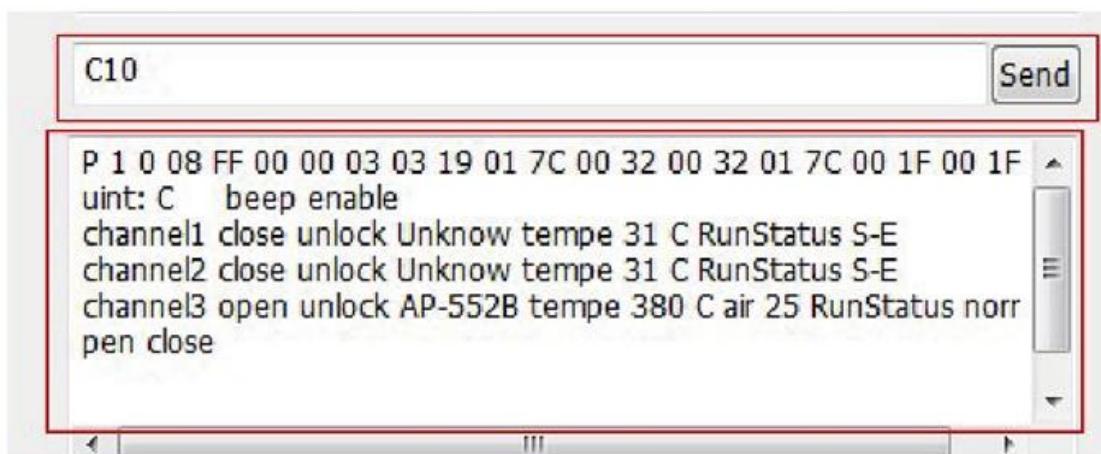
C10

Send

P 1 0 08 FF 00 00 03 03 19 01 7C 00 32 00 32 01 7C 00 1F 00 1F
uint: C beep enable
channel1 close unlock Unknow tempe 31 C RunStatus S-E
channel2 close unlock Unknow tempe 31 C RunStatus S-E
channel3 open unlock AP-552B tempe 380 C air 25 RunStatus norr
pen close